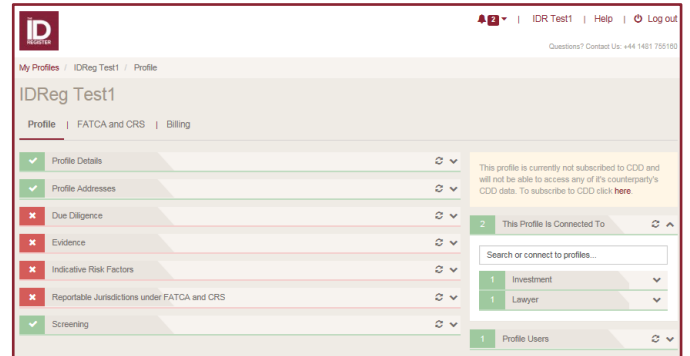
iD REGISTER

2 | IDR Test1 | Help | Log out

Questions? Contact Us: +44 1481 755180

My Profiles / IDReg Test1 / Profile

IDReg Test1

Profile | FATCA and CRS | Billing

Profile Details

Profile Addresses

Due Diligence

Evidence

Indicative Risk Factors

Reportable Jurisdictions under FATCA and CRS

Screening

This profile is currently not subscribed to CDD and will not be able to access any of it's counterparty's CDD data. To subscribe to CDD click here.

2 This Profile Is Connected To

Search or connect to profiles...

1 Investment

1 Lawyer

1 Profile Users